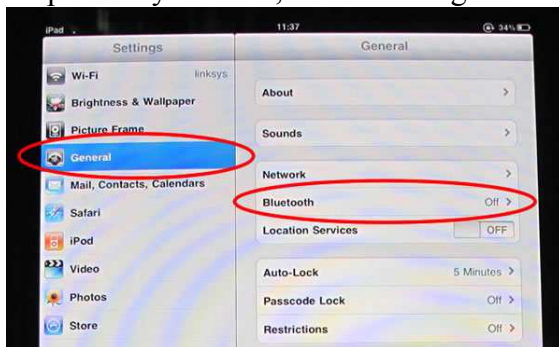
iPad
11:37
34%
Settings
Wi-Fi linksys
Brightness & Wallpaper
Picture Frame
General
Mail, Contacts, Calendars
Safari
iPod
Video
Photos
Store

General
About
Sounds
Network
Bluetooth Off
Location Services OFF
Auto-Lock 5 Minutes
Passcode Lock Off
Restrictions Off